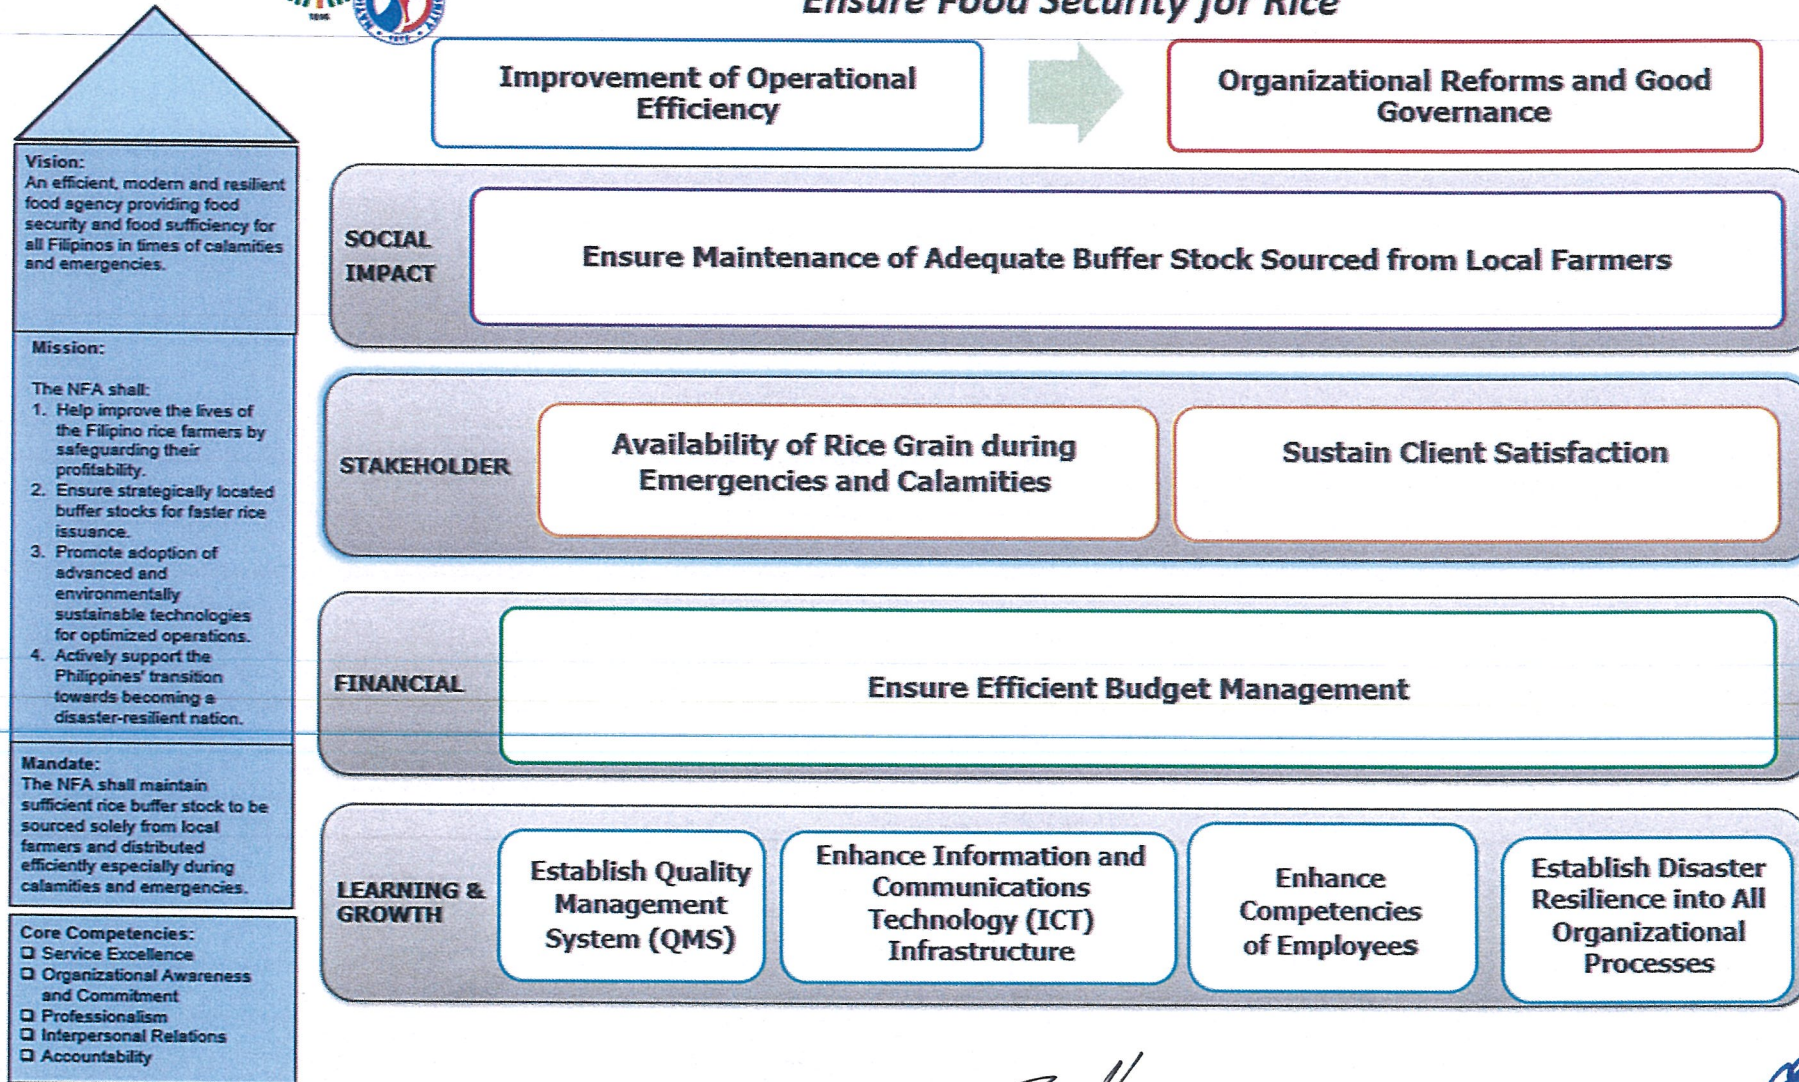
Ensure Food Security for Rice

Vision:
An efficient, modern and resilient food agency providing food security and food sufficiency for all Filipinos in times of calamities and emergencies.

Mission:

The NFA shall:
1. Help improve the lives of the Filipino rice farmers by safeguarding their profitability.
2. Ensure strategically located buffer stocks for faster rice issuance.
3. Promote adoption of advanced and environmentally sustainable technologies for optimized operations.
4. Actively support the Philippines' transition towards becoming a disaster-resilient nation.

Mandate:
The NFA shall maintain sufficient rice buffer stock to be sourced solely from local farmers and distributed efficiently especially during calamities and emergencies.

Core Competencies:
❑ Service Excellence
❑ Organizational Awareness and Commitment
❑ Professionalism
❑ Interpersonal Relations
❑ Accountability

Improvement of Operational Efficiency

Organizational Reforms and Good Governance

SOCIAL IMPACT

Ensure Maintenance of Adequate Buffer Stock Sourced from Local Farmers

STAKEHOLDER

Availability of Rice Grain during Emergencies and Calamities

Sustain Client Satisfaction

FINANCIAL

Ensure Efficient Budget Management

LEARNING & GROWTH

Establish Quality Management System (QMS)

Enhance Information and Communications Technology (ICT) Infrastructure

Enhance Competencies of Employees

Establish Disaster Resilience into All Organizational Processes